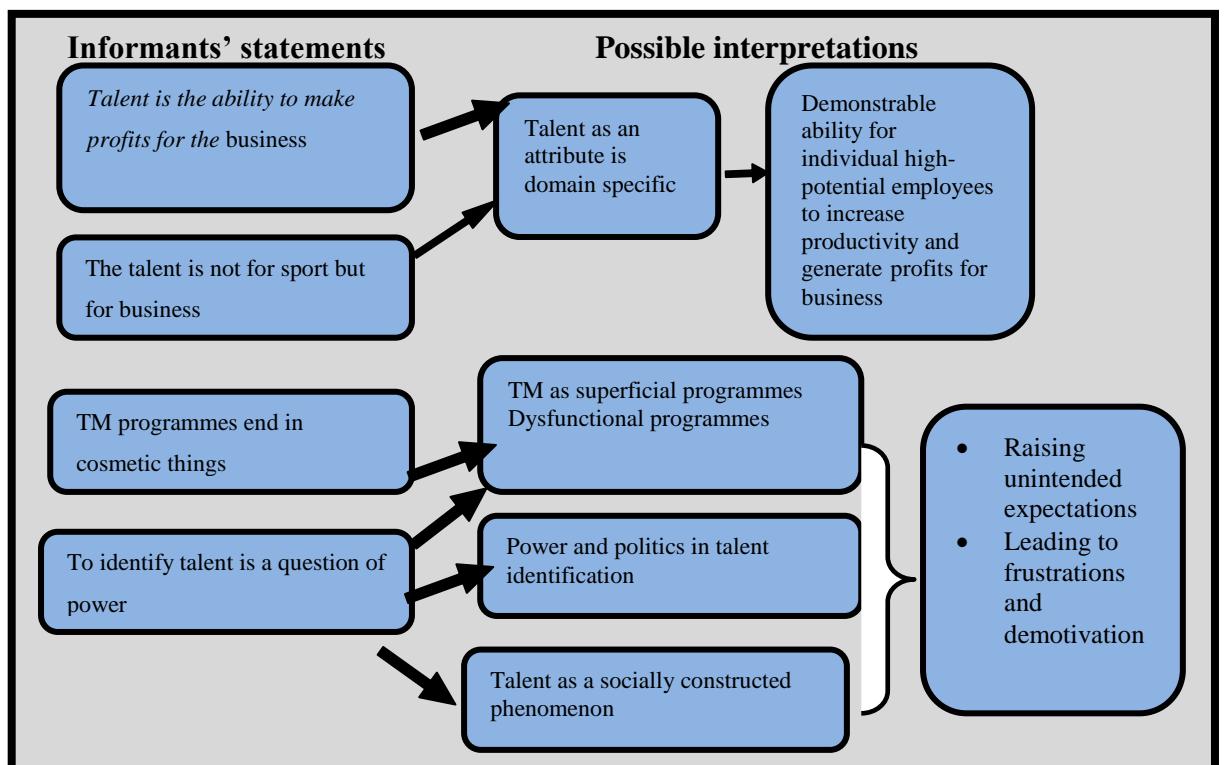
Informants' statements

Possible interpretations

*Talent is the ability to make profits for the* business

The talent is not for sport but for business

Talent as an attribute is domain specific

Demonstrable ability for individual high-potential employees to increase productivity and generate profits for business

TM programmes end in cosmetic things

To identify talent is a question of power

TM as superficial programmes
Dysfunctional programmes

Power and politics in talent identification

Talent as a socially constructed phenomenon

- Raising unintended expectations
- Leading to frustrations and demotivation